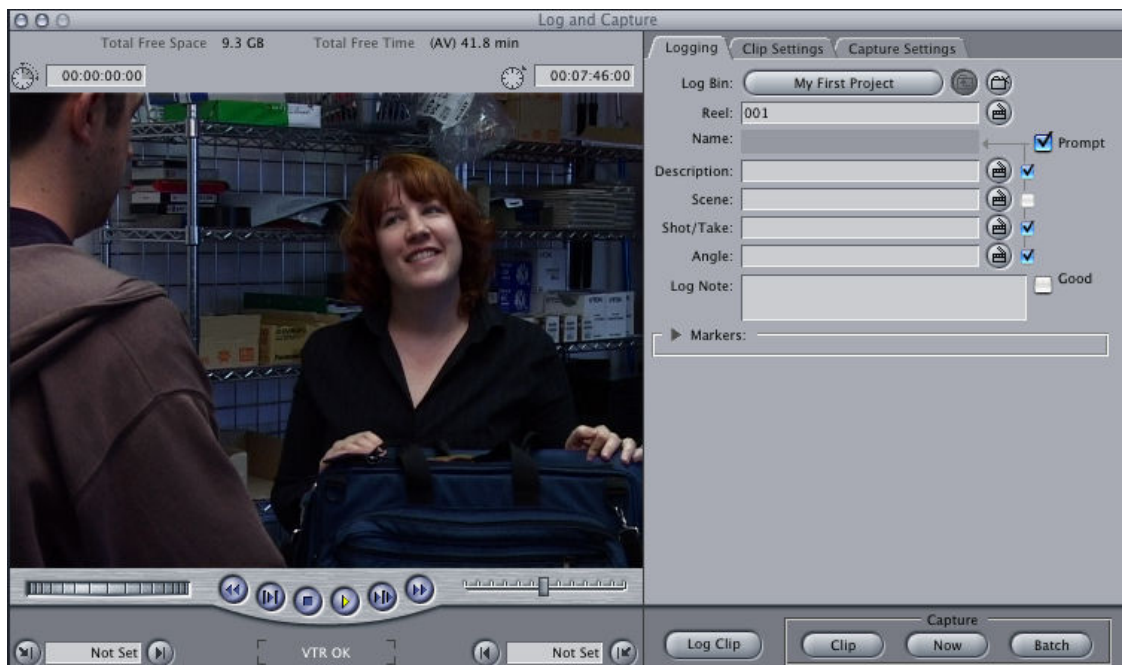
Log and Capture

Total Free Space 9.3 GB Total Free Time (AV) 41.8 min

00:00:00:00

00:07:46:00

Logging Clip Settings Capture Settings

Log Bin: My First Project

Reel: 001

Name:

Prompt

Description:

Scene:

Shot/Take:

Angle:

Log Note:

Good

Markers:

Not Set

VTR OK

Not Set

Log Clip

Capture

Clip

Now

Batch